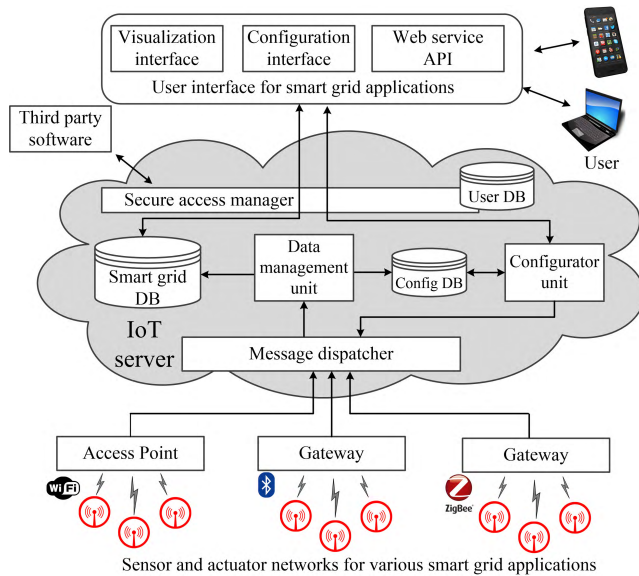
Visualization interface

Configuration interface

Web service API

User interface for smart grid applications

User

Third party software

Secure access manager

User DB

Smart grid DB

Data management unit

Config DB

Configurator unit

IoT server

Message dispatcher

Access Point

Gateway

Gateway

WiFi

ZigBee

Sensor and actuator networks for various smart grid applications